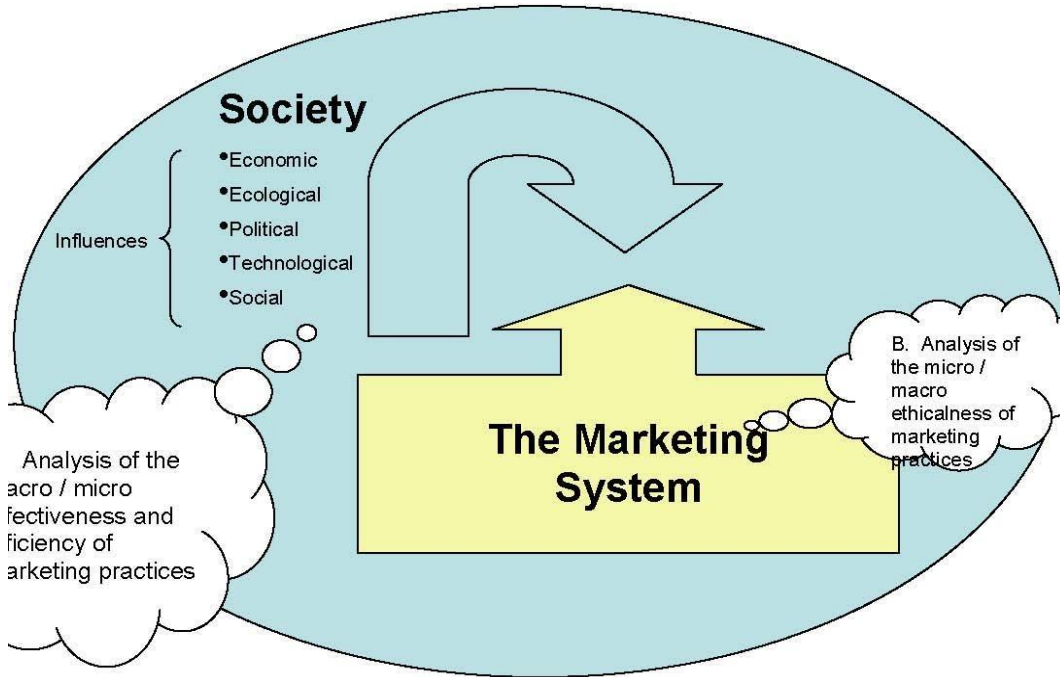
Society

Influences

•Economic
•Ecological
•Political
•Technological
•Social

B. Analysis of the micro / macro ethicalness of marketing practices

The Marketing System

Analysis of the acro / micro fectiveness and ficiency of arketing practices